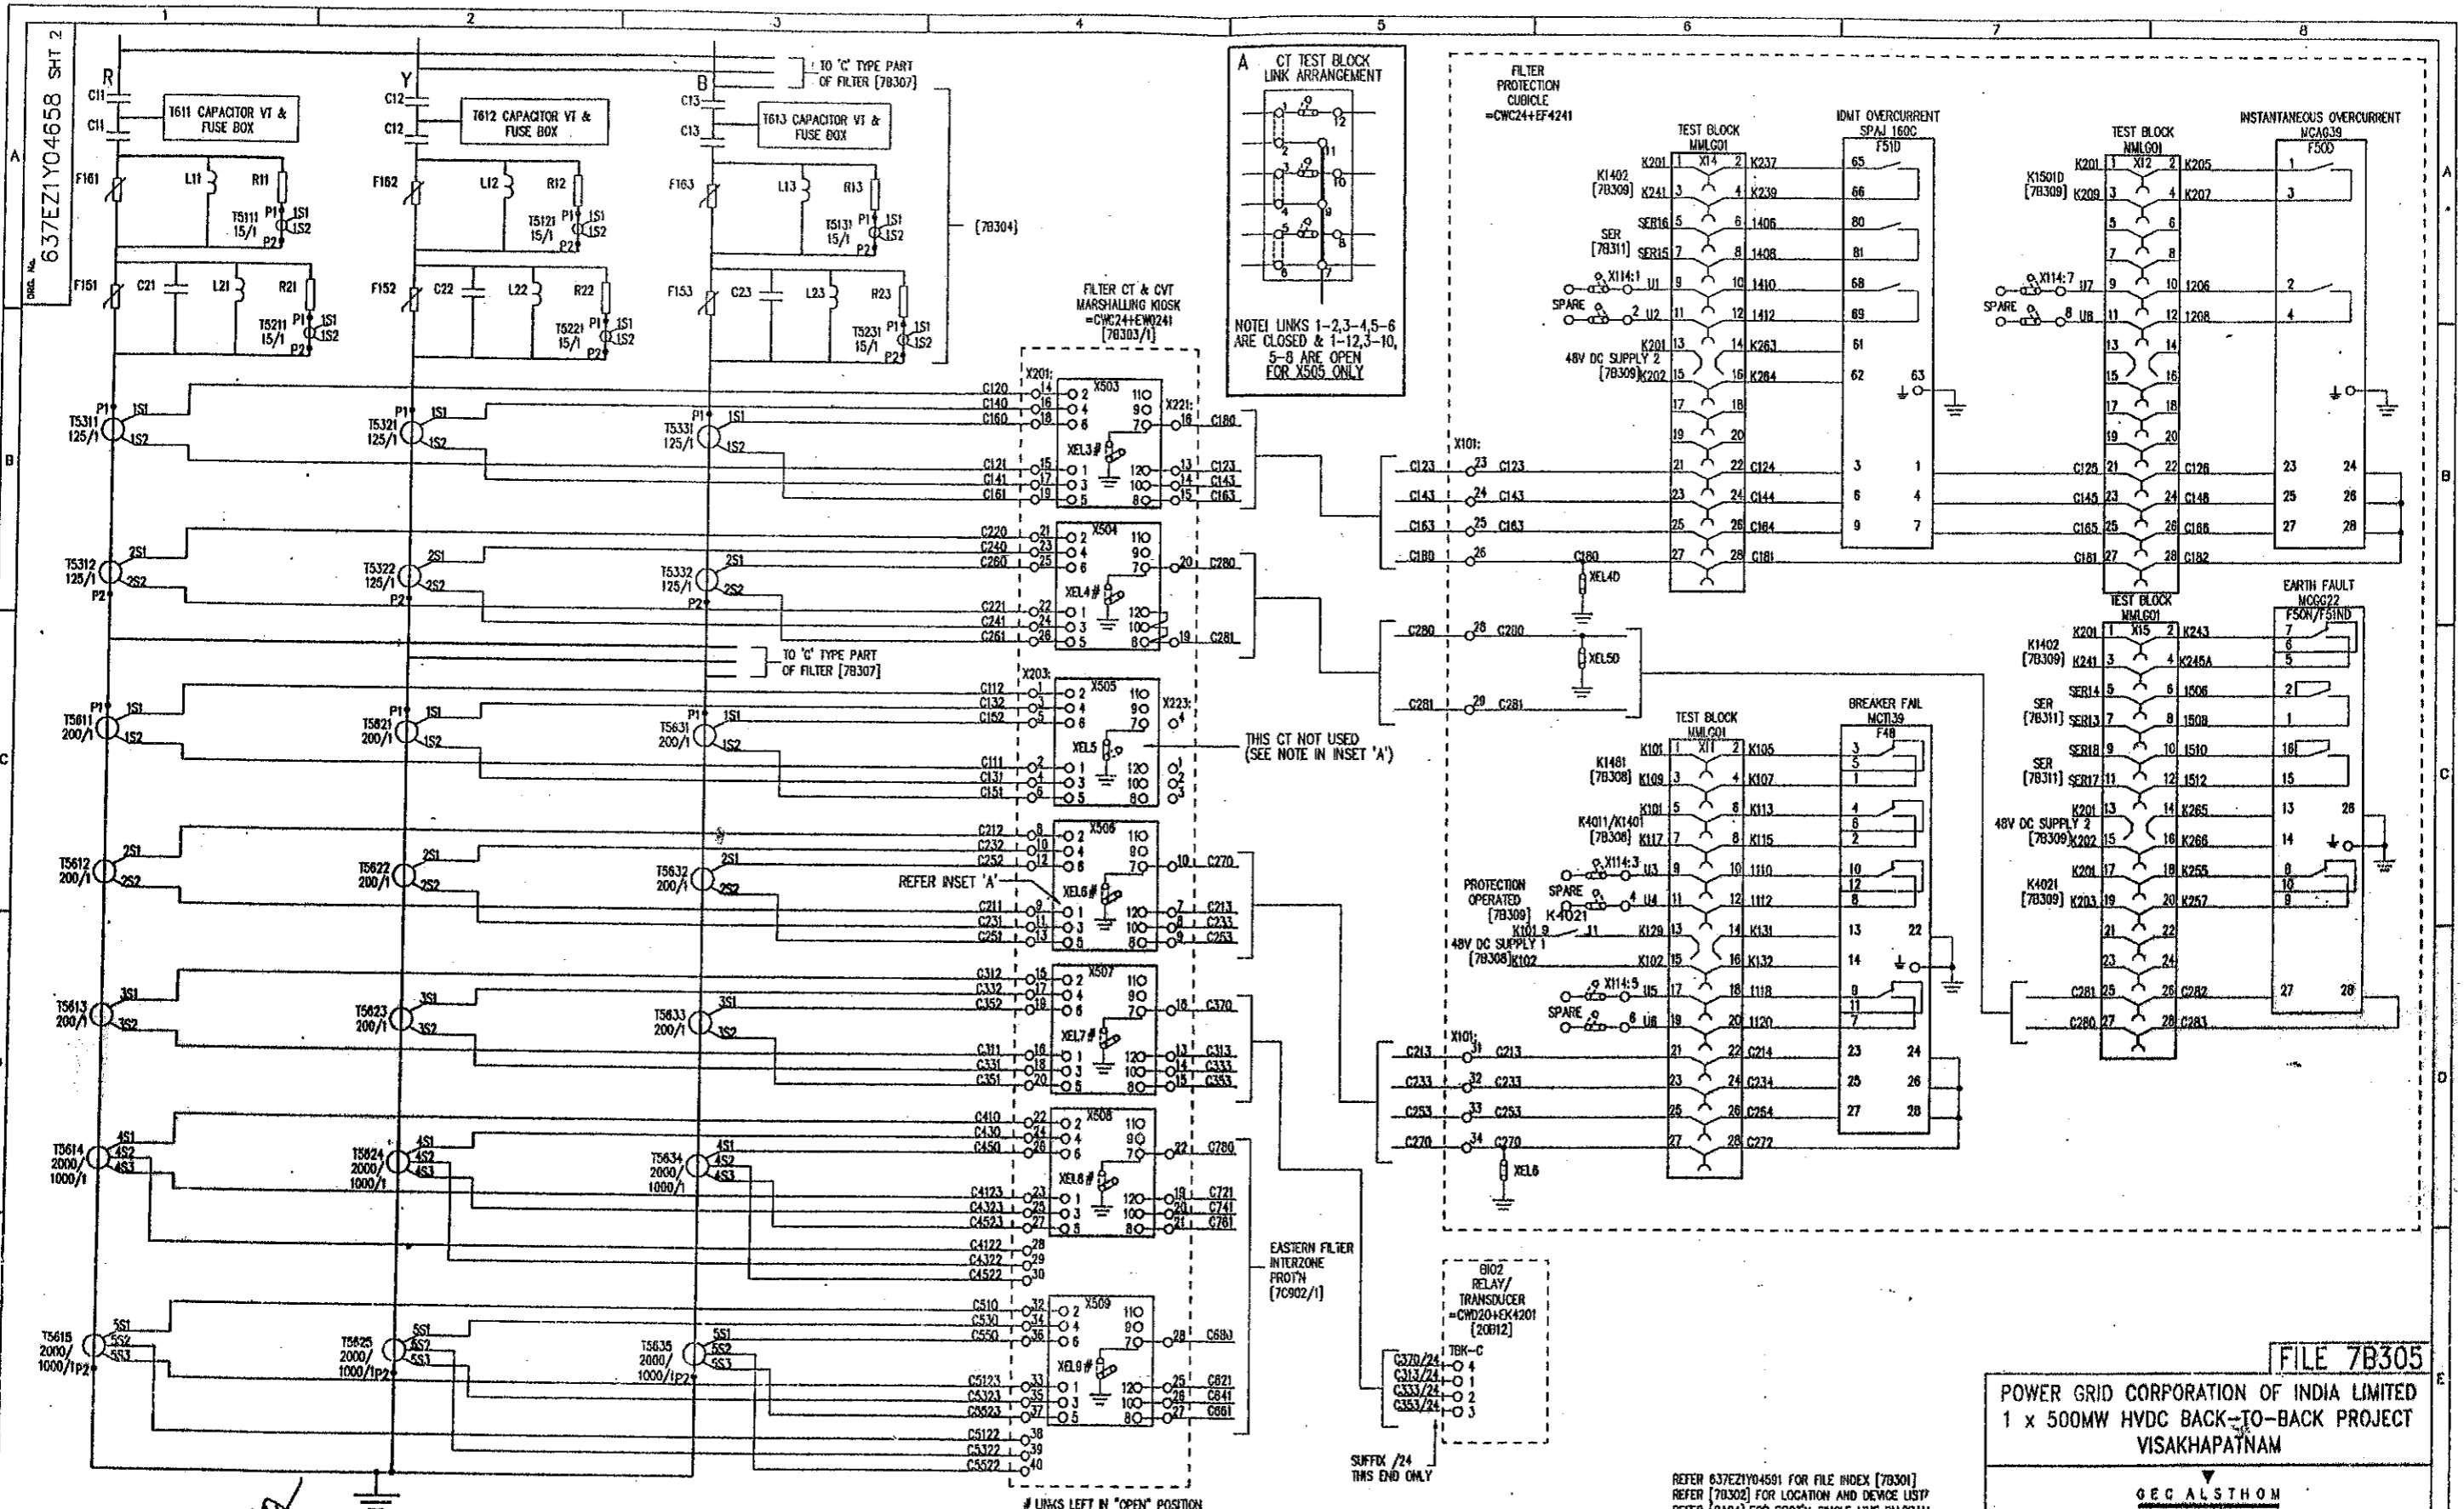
1 2 3 4 5 6 7 8

637EZ1Y04658 SHT 2
DRG. No.

A B C D E

R Y B

C11 C11 C12 C12 C13 C13

TO 'C' TYPE PART OF FILTER [7B307]

T611 CAPACITOR VT & FUSE BOX
T612 CAPACITOR VT & FUSE BOX
T613 CAPACITOR VT & FUSE BOX

F161 L11 R11 T5111 15/1 P1 1S1 1S2 P2
F162 L12 R12 T5121 15/1 P1 1S1 1S2 P2
F163 L13 R13 T5131 15/1 P1 1S1 1S2 P2
(7B304)

F151 C21 L21 R21 T5211 15/1 P1 1S1 1S2 P2
F152 C22 L22 R22 T5221 15/1 P1 1S1 1S2 P2
F153 C23 L23 R23 T5231 15/1 P1 1S1 1S2 P2

T5311 125/1 P1 1S1 1S2
T5321 125/1 P1 1S1 1S2
T5331 125/1 P1 1S1 1S2

T5312 125/1 2S1 2S2 P2
T5322 125/1 2S1 2S2 P2
T5332 125/1 2S1 2S2 P2

TO 'C' TYPE PART OF FILTER [7B307]

T5611 200/1 P1 1S1 1S2
T5621 200/1 P1 1S1 1S2
T5631 200/1 P1 1S1 1S2

T5612 200/1 2S1 2S2
T5622 200/1 2S1 2S2
T5632 200/1 2S1 2S2

T5613 200/1 3S1 3S2
T5623 200/1 3S1 3S2
T5633 200/1 3S1 3S2

T5614 2000/1000/1 4S1 4S2 4S3
T5624 2000/1000/1 4S1 4S2 4S3
T5634 2000/1000/1 4S1 4S2 4S3

T5615 2000/1000/1P2 5S1 5S2 5S3
T5625 2000/1000/1P2 5S1 5S2 5S3
T5635 2000/1000/1P2 5S1 5S2 5S3

A CT TEST BLOCK LINK ARRANGEMENT
1 2 3 4 5 6 7 8 9 10 11 12
NOTE! LINKS 1-2,3-4,5-6 ARE CLOSED & 1-12,3-10, 5-8 ARE OPEN FOR X505 ONLY

FILTER CT & CVT MARSHALLING KIOSK =CWC24+EW0241 [7B303/1]

X201: C120 14 C140 16 C160 18 C121 15 C141 17 C161 19
X503 2 4 6 1 3 5 11 9 7 12 10 8 XEL3#
X221: 16 C180 13 C123 14 C143 15 C163

X504 C220 21 C240 23 C260 25 C221 22 C241 24 C261 26 XEL4# 20 C280 19 C281

X203: X505 C112 1 C132 3 C152 5 C111 2 C131 4 C151 6 XEL5 X223: 4 2 3
THIS CT NOT USED (SEE NOTE IN INSET 'A')

X506 C212 8 C232 10 C252 12 C211 9 C231 11 C251 13 XEL6# 10 C270 7 C213 8 C233 9 C253
REFER INSET 'A'

X507 C312 15 C332 17 C352 19 C311 16 C331 18 C351 20 XEL7# 16 C370 13 C313 14 C333 15 C353

X508 C410 22 C430 24 C450 26 C4123 23 C4323 25 C4523 27 C4122 28 C4322 29 C4522 30 XEL8# 22 C780 19 C721 20 C741 21 C761

EASTERN FILTER INTERZONE PROT'N [7C902/1]

X509 C510 32 C530 34 C550 36 C5123 33 C5323 35 C5523 37 C5122 38 C5322 39 C5522 40 XEL9# 28 C680 25 C821 26 C841 27 C861

# LINKS LEFT IN "OPEN" POSITION

FILTER PROTECTION CUBICLE =CWC24+EF4241

X101: C123 23 C123 C143 24 C143 C163 25 C163 C180 26 C180 XEL4D
C280 28 C280 XEL50 C281 29 C281

TEST BLOCK MMLG01 X14
K1402 [7B309] K201 K241 SER [7B311] SER16 SER15 SPARE X114:1 U1 2 U2 48V DC SUPPLY 2 [7B309] K201 K202
K237 K239 1406 1408 1410 1412 K263 K264 C124 C144 C164 C181

IDMT OVERCURRENT SPAJ 160C F51D
65 66 80 81 68 69 61 62 63 3 1 6 4 9 7

TEST BLOCK MMLG01 X12
K1501D [7B309] K201 K209 SPARE X114:7 U7 8 U8
K205 K207 1206 1208 C125 C126 C145 C146 C165 C166 C181 C182

INSTANTANEOUS OVERCURRENT MCAG39 F50D
1 3 2 4 23 24 25 26 27 28

EARTH FAULT MCGG22 F50N/F51ND
TEST BLOCK MMLG01 X15
K1402 [7B309] K201 K241 SER [7B311] SER14 SER13 SER [7B311] SER18 SER17 48V DC SUPPLY 2 [7B309] K201 K202 K4021 [7B309] K201 K203
K243 K245A 1506 1508 1510 1512 K265 K266 K255 K257 C281 C282 C280 C283
7 6 5 2 1 16 15 13 26 14 8 10 9 27 28

TEST BLOCK MMLG01 X11
K1481 [7B308] K101 K109 K4011/K1401 [7B308] K101 K117
PROTECTION OPERATED [7B309] K4021 SPARE X114:3 U3 4 U4 K101 9 11 K129 48V DC SUPPLY 1 [7B308] K102 K102 SPARE X114:5 U5 6 U6
K105 K107 K113 K115 1110 1112 K131 K132 1118 1120 C214 C234 C254 C272

BREAKER FAIL MCTI39 F48
3 5 1 4 6 2 10 12 8 13 22 14 9 11 7 23 24 25 26 27 28

X101: C213 31 C213 C233 32 C233 C253 33 C253 C270 34 C270 XEL6

8102 RELAY/ TRANSDUCER =CWD20+EK4201 [20B12]
TBK-C C370/24 4 C313/24 1 C333/24 2 C353/24 3

SUFFIX /24 THIS END ONLY

REFER 637EZ1Y04591 FOR FILE INDEX [7B301]
REFER [7B302] FOR LOCATION AND DEVICE LIST
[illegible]

FILE 7B305
POWER GRID CORPORATION OF INDIA LIMITED
1 x 500MW HVDC BACK-TO-BACK PROJECT
VISAKHAPATNAM

GEC ALSTHOM